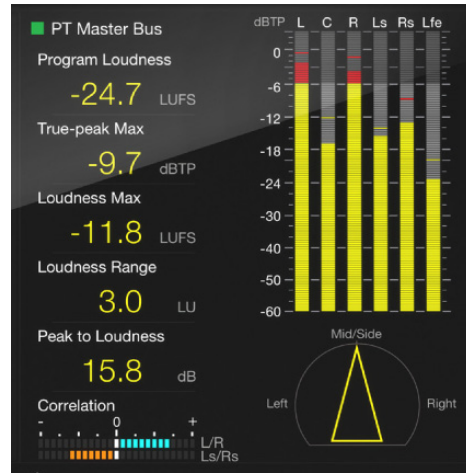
PT Master Bus

Program Loudness
-24.7 LUFS

True-peak Max
-9.7 dBTP

Loudness Max
-11.8 LUFS

Loudness Range
3.0 LU

Peak to Loudness
15.8 dB

Correlation
- 0 +
L/R
Ls/Rs

dBTP L C R Ls Rs Lfe
0
-6
-12
-18
-24
-30
-35
-40
-50
-60

Mid/Side
Left
Right